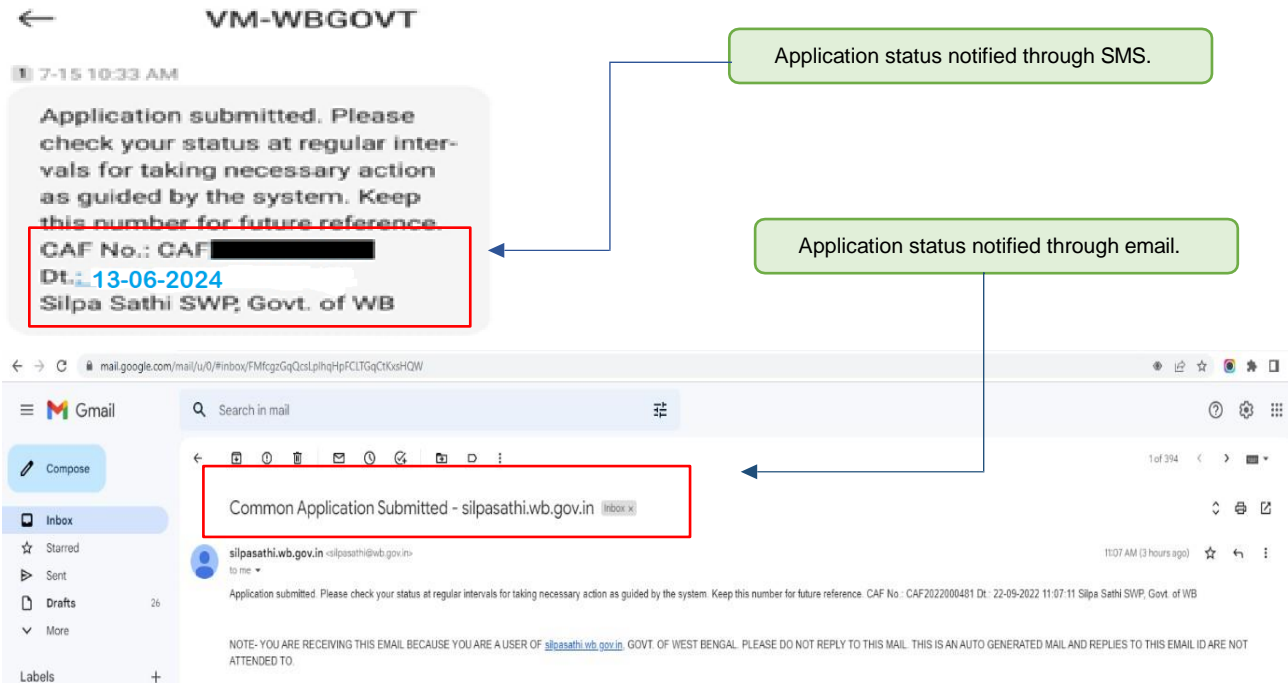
VM-WBGOVT

7-15 10:33 AM

Application submitted. Please check your status at regular intervals for taking necessary action as guided by the system. Keep this number for future reference. CAF No.: CAF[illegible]
Dt.: 13-06-2024
Silpa Sathi SWP, Govt. of WB

Application status notified through SMS.

Application status notified through email.

mail.google.com/mail/u/0/#inbox/FMfcgzGqQcsLplhqHpFCLTGqCtKxsHQW

Gmail

Search in mail

Compose

Inbox

Starred

Sent

Drafts 26

More

Labels +

1 of 394

Common Application Submitted - silpasathi.wb.gov.in Inbox ×

silpasathi.wb.gov.in <silpasathi@wb.gov.in>

to me

11:07 AM (3 hours ago)

Application submitted. Please check your status at regular intervals for taking necessary action as guided by the system. Keep this number for future reference. CAF No.: CAF2022000481 Dt : 22-09-2022 11:07:11 Silpa Sathi SWP, Govt. of WB

NOTE- YOU ARE RECEIVING THIS EMAIL BECAUSE YOU ARE A USER OF silpasathi.wb.gov.in, GOVT. OF WEST BENGAL. PLEASE DO NOT REPLY TO THIS MAIL. THIS IS AN AUTO GENERATED MAIL AND REPLIES TO THIS EMAIL ID ARE NOT ATTENDED TO.